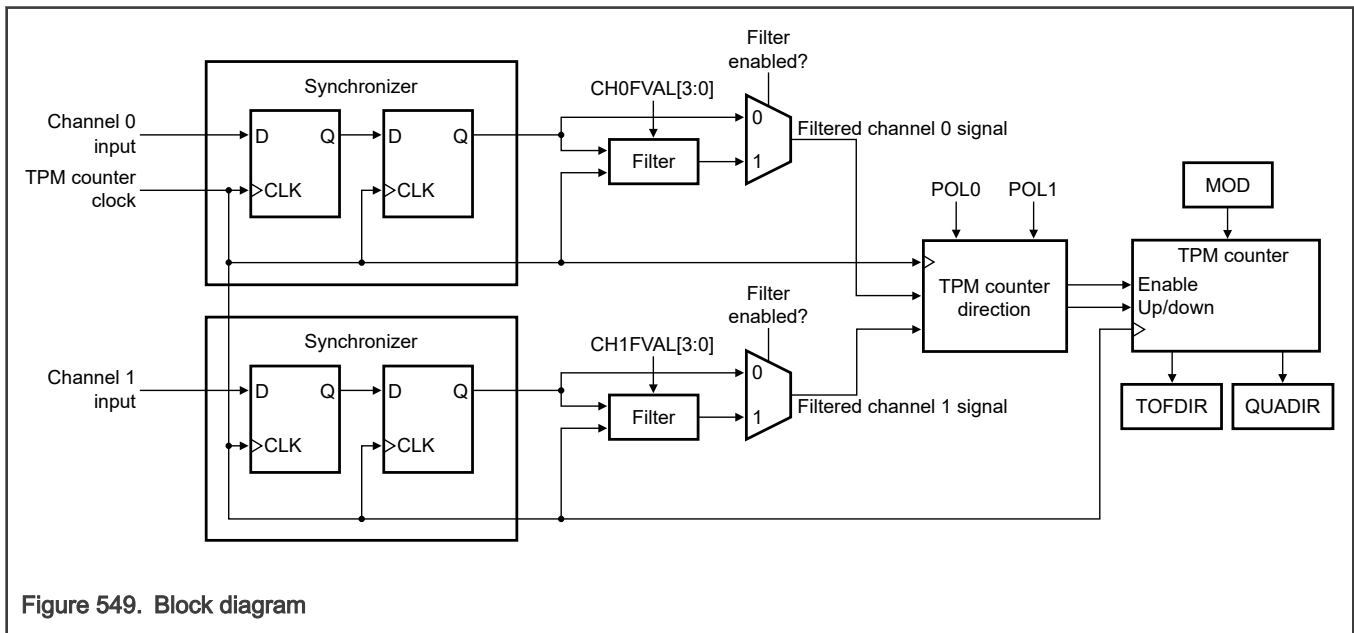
Synchronizer

Channel 0 input

TPM counter clock

D Q D Q

CLK CLK

CH0FVAL[3:0]

Filter enabled?

0

Filter

1

Filtered channel 0 signal

POL0 POL1

TPM counter direction

MOD

TPM counter

Enable

Up/down

Synchronizer

Channel 1 input

D Q D Q

CLK CLK

CH1FVAL[3:0]

Filter enabled?

0

Filter

1

Filtered channel 1 signal

TOFDIR QUADIR

Figure 549. Block diagram